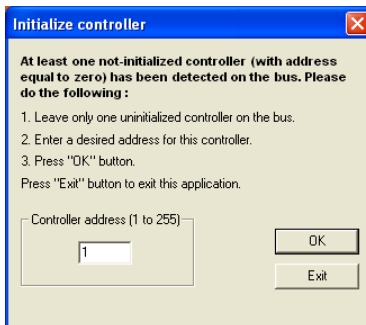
Initialize controller

At least one not-initialized controller (with address equal to zero) has been detected on the bus. Please do the following :

1. Leave only one uninitialized controller on the bus.

2. Enter a desired address for this controller.

3. Press "OK" button.

Press "Exit" button to exit this application.

Controller address (1 to 255)

1

OK

Exit